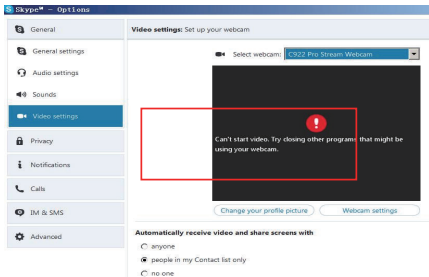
Skype™ - Options

General

General settings

Audio settings

Sounds

Video settings

Privacy

Notifications

Calls

IM & SMS

Advanced

Video settings: Set up your webcam

Select webcam: C922 Pro Stream Webcam

Can't start video. Try closing other programs that might be using your webcam.

Change your profile picture

Webcam settings

Automatically receive video and share screens with

anyone

people in my Contact list only

no one